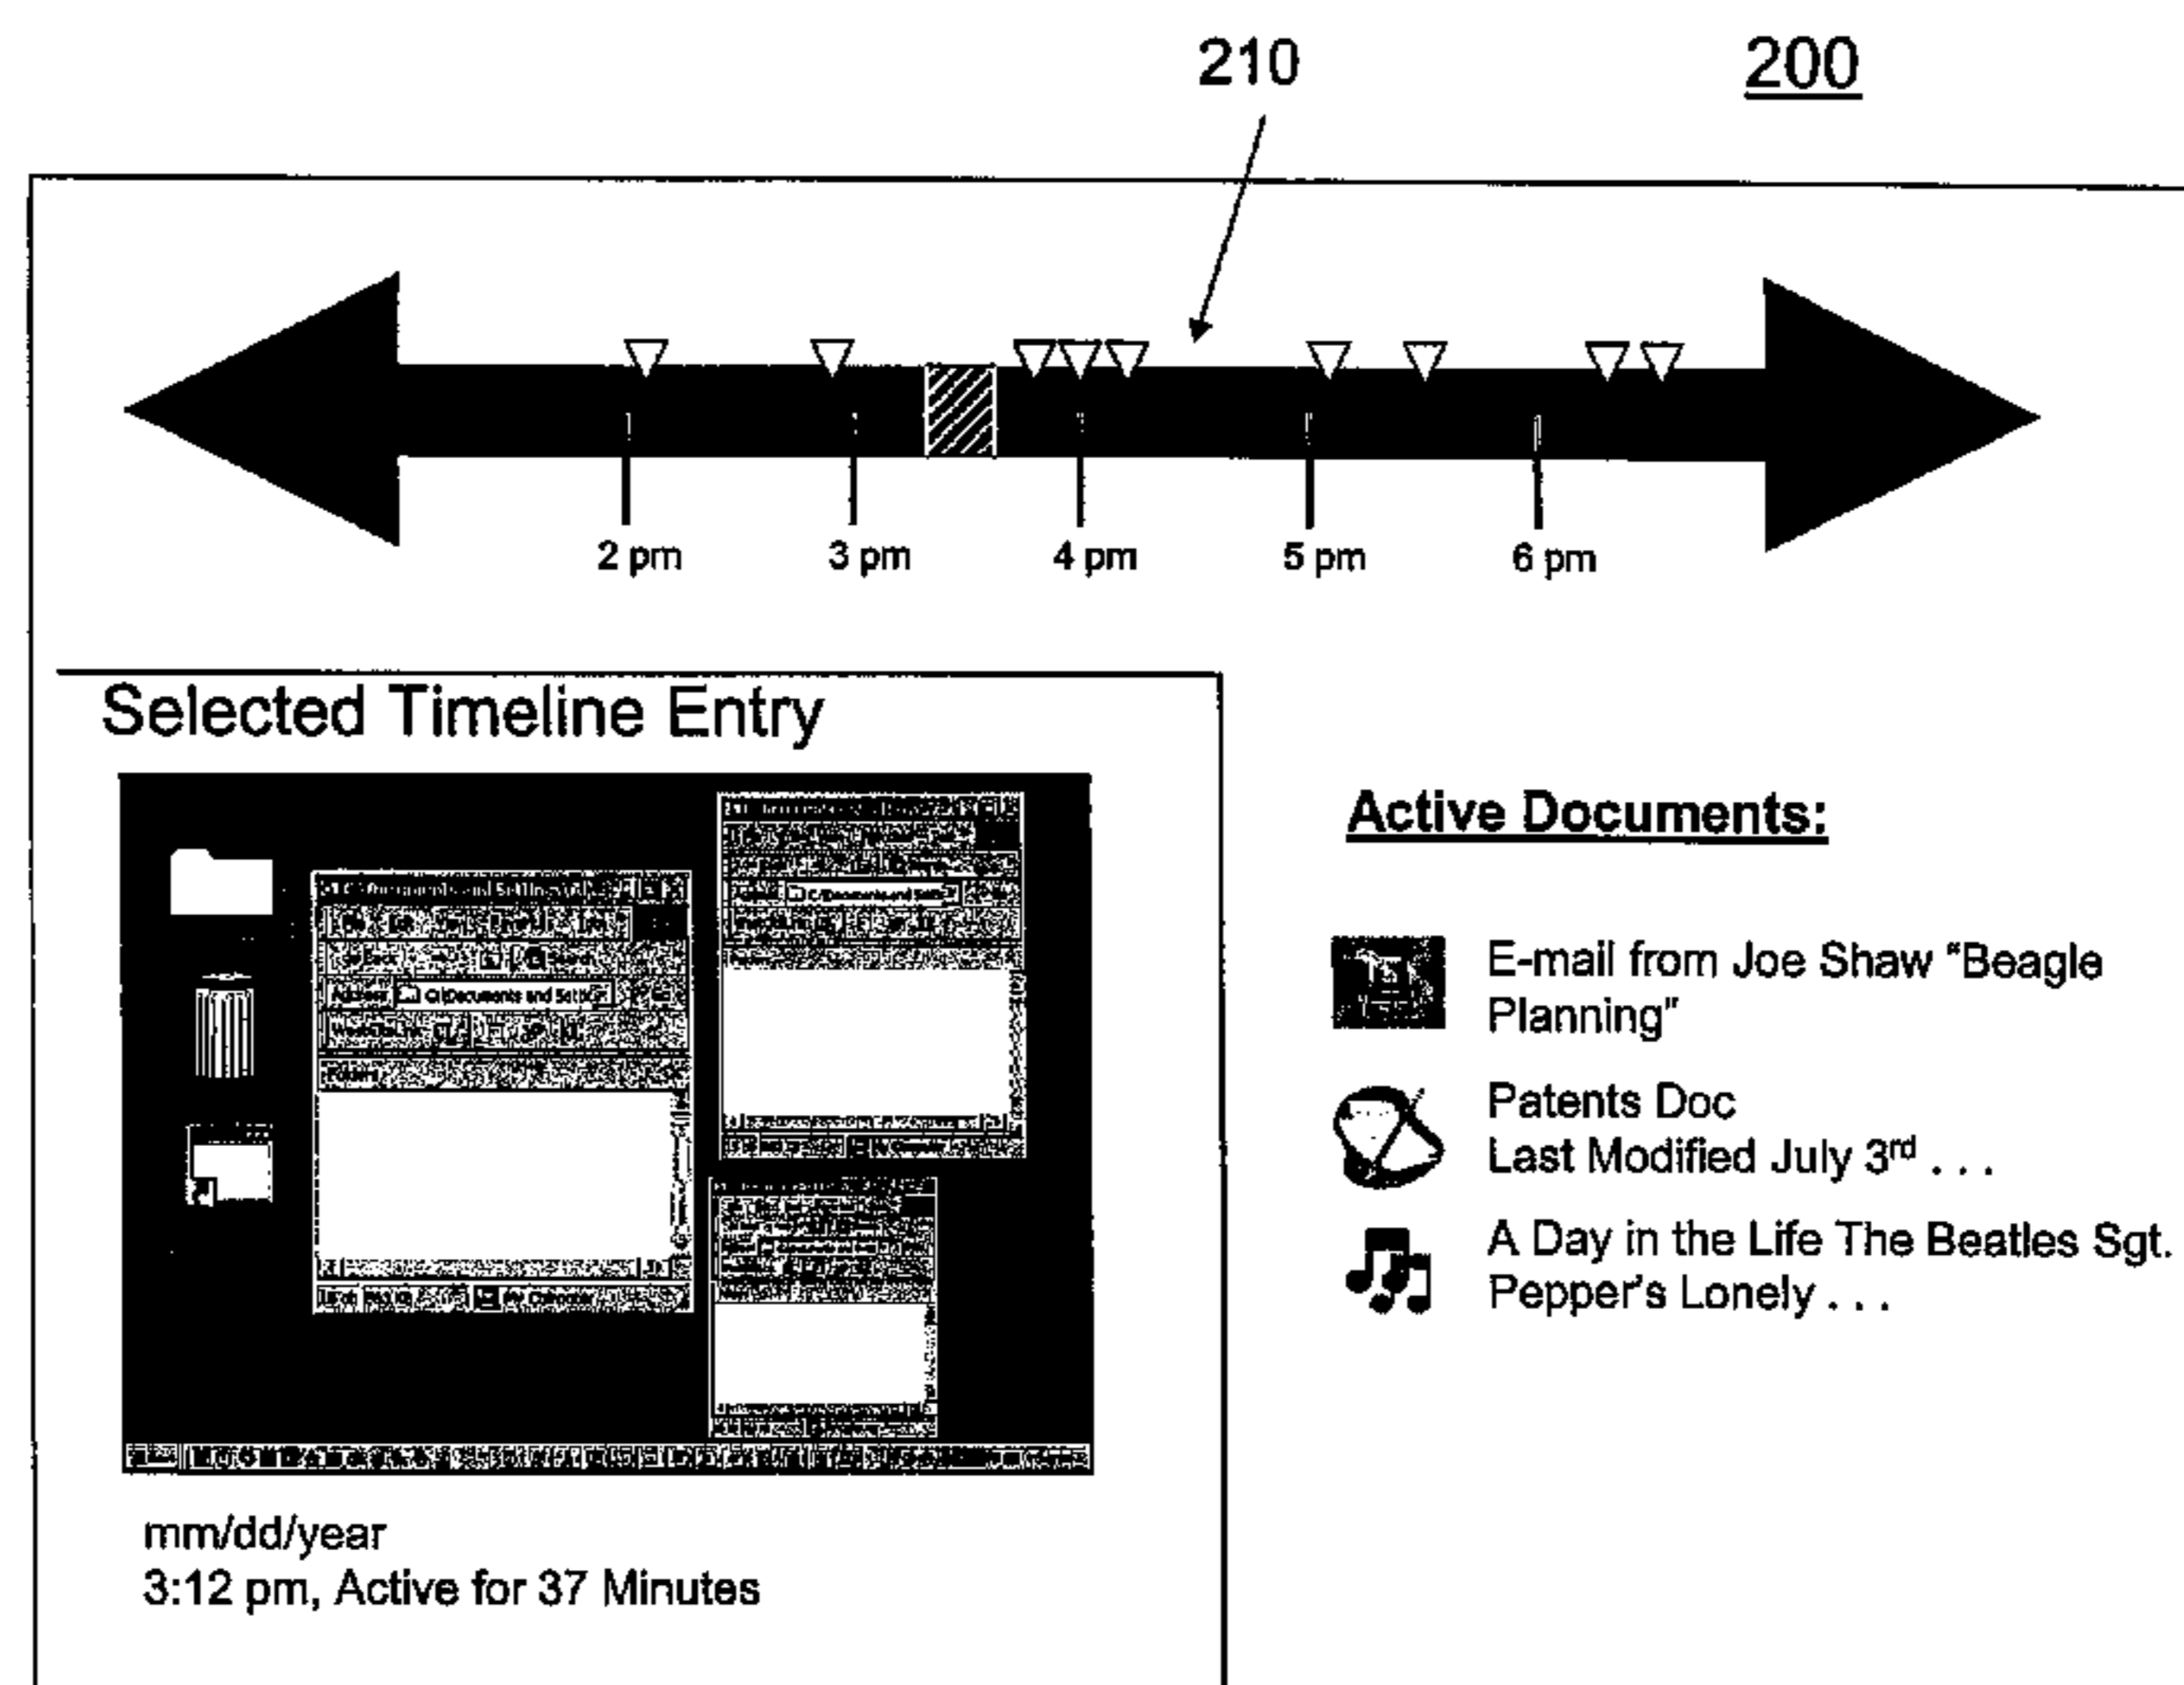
210

200

2 pm 3 pm 4 pm 5 pm 6 pm

Selected Timeline Entry

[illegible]

mm/dd/year
3:12 pm, Active for 37 Minutes

Active Documents:

E-mail from Joe Shaw "Beagle Planning"

Patents Doc
Last Modified July 3$^{rd}$ . . .

A Day in the Life The Beatles Sgt. Pepper's Lonely . . .